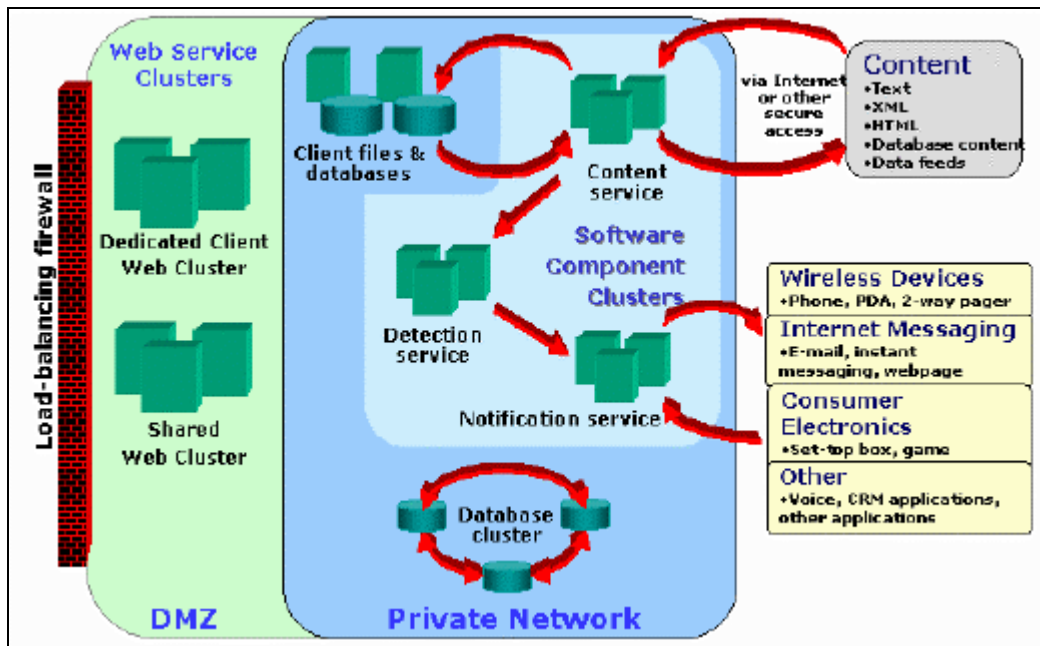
Load-balancing firewall

Web Service Clusters

Dedicated Client Web Cluster

Shared Web Cluster

DMZ

Client files & databases

Content service

via Internet or other secure access

Content
•Text
•XML
•HTML
•Database content
•Data feeds

Software Component Clusters

Detection service

Notification service

Wireless Devices
•Phone, PDA, 2-way pager

Internet Messaging
•E-mail, instant messaging, webpage

Consumer Electronics
•Set-top box, game

Other
•Voice, CRM applications, other applications

Database cluster

Private Network